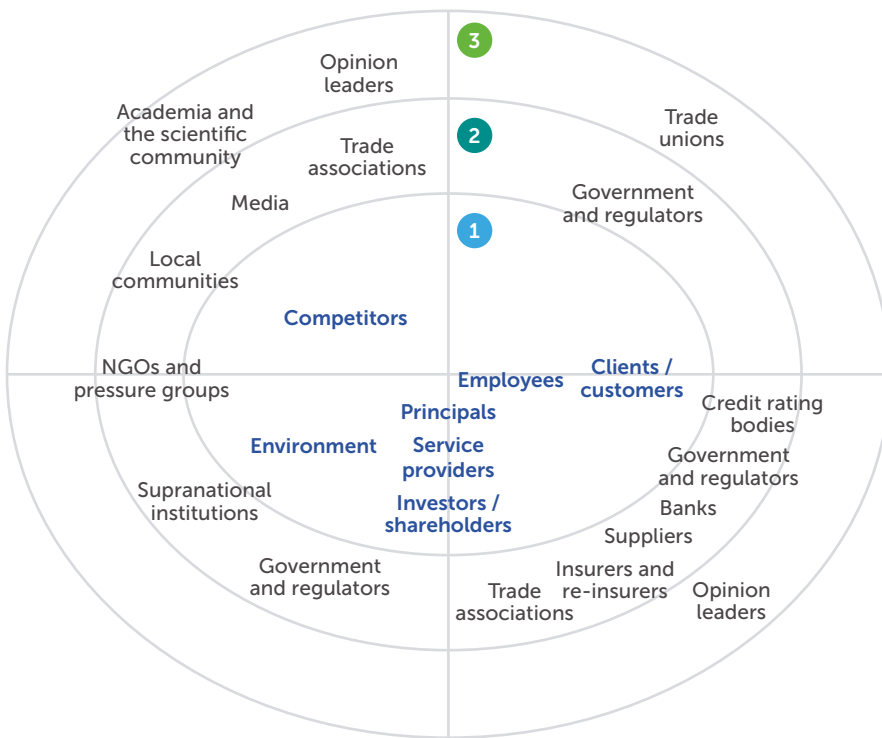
3

Opinion leaders

Academia and the scientific community

Trade associations

2

Trade unions

Government and regulators

Media

1

Local communities

Competitors

NGOs and pressure groups

Employees

Clients / customers

Credit rating bodies

Principals

Environment

Service providers

Government and regulators

Supranational institutions

Banks

Investors / shareholders

Suppliers

Government and regulators

Insurers and re-insurers

Trade associations

Opinion leaders